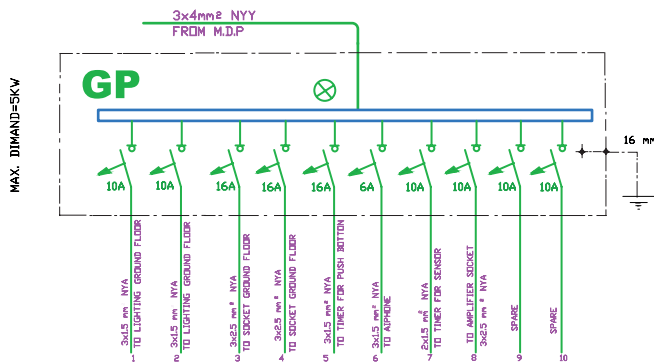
3x4mm² NYY
FROM M.D.P

MAX. DIMAND=5KW

GP

16 mm

10A
10A
16A
16A
16A
6A
10A
10A
10A
10A

3x1.5 mm NYA
TO LIGHTING GROUND FLOOR
1

3x1.5 mm NYA
TO LIGHTING GROUND FLOOR
2

3x2.5 mm² NYA
TO SOCKET GROUND FLOOR
3

3x2.5 mm² NYA
TO SOCKET GROUND FLOOR
4

3x1.5 mm² NYA
TO TIMER FOR PUSH BOTTON
5

3x1.5 mm² NYA
TO AIPHONE
6

2x1.5 mm² NYA
TO TIMER FOR SENSOR
7

TO AMPLIFIER SOCKET
3x2.5 mm² NYA
8

SPARE
9

SPARE
10